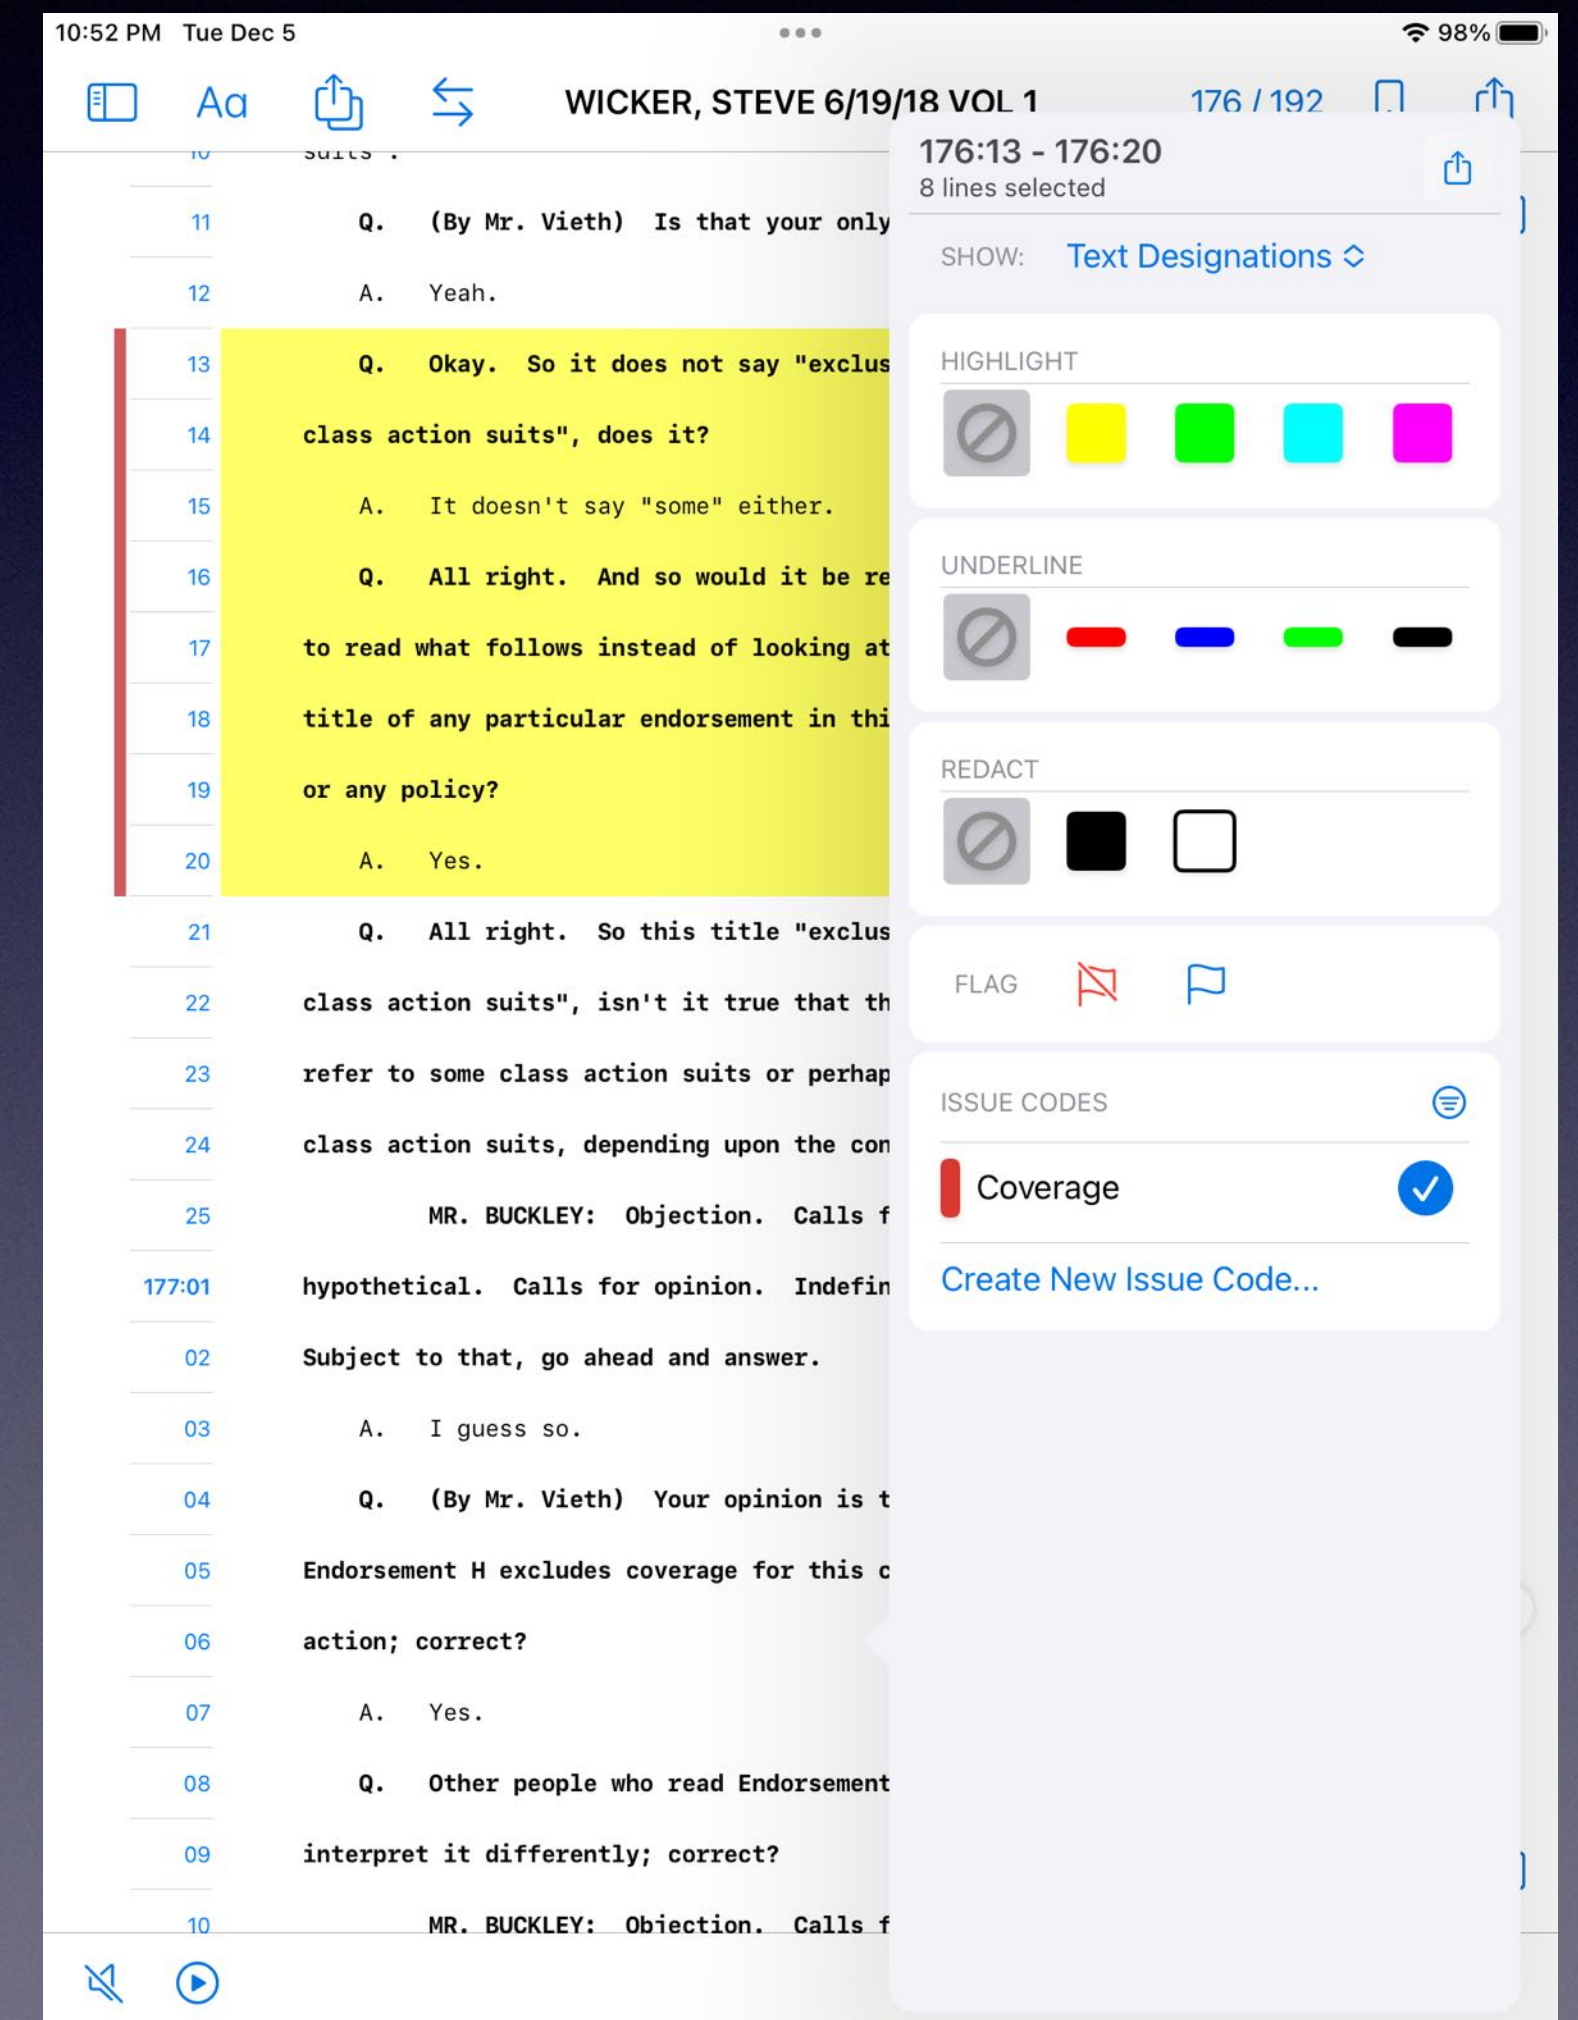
10:52 PM Tue Dec 5

98%

Aa

WICKER, STEVE 6/19/18 VOL 1

176 / 192

10 suits".

11 Q. (By Mr. Vieth) Is that your only

12 A. Yeah.

13 Q. Okay. So it does not say "exclus

14 class action suits", does it?

15 A. It doesn't say "some" either.

16 Q. All right. And so would it be re

17 to read what follows instead of looking at

18 title of any particular endorsement in thi

19 or any policy?

20 A. Yes.

21 Q. All right. So this title "exclus

22 class action suits", isn't it true that th

23 refer to some class action suits or perhap

24 class action suits, depending upon the con

25 MR. BUCKLEY: Objection. Calls f

177:01 hypothetical. Calls for opinion. Indefin

02 Subject to that, go ahead and answer.

03 A. I guess so.

04 Q. (By Mr. Vieth) Your opinion is t

05 Endorsement H excludes coverage for this c

06 action; correct?

07 A. Yes.

08 Q. Other people who read Endorsement

09 interpret it differently; correct?

10 MR. BUCKLEY: Objection. Calls f

176:13 - 176:20
8 lines selected

SHOW: Text Designations

HIGHLIGHT

UNDERLINE

REDACT

FLAG

ISSUE CODES

Coverage

Create New Issue Code...